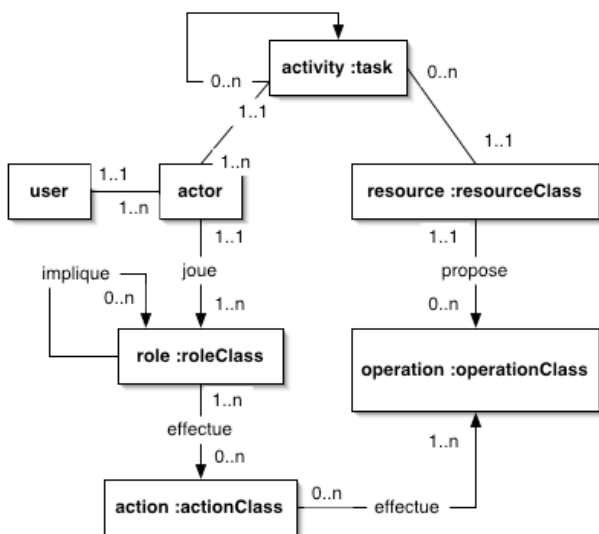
0..n
activity :task
0..n
1..1
1..n
1..1
user
1..1
1..n
actor
resource :resourceClass
1..1
1..1
implique
joue
propose
0..n
1..n
0..n
role :roleClass
operation :operationClass
1..n
effectue
1..n
0..n
action :actionClass
0..n
effectue